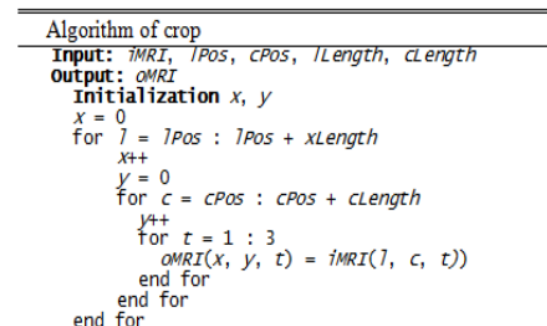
Algorithm of crop
Input: iMRI, lPos, cPos, lLength, cLength
Output: oMRI
Initialization x, y
x = 0
for l = lPos : lPos + xLength
x++
y = 0
for c = cPos : cPos + cLength
y++
for t = 1 : 3
oMRI(x, y, t) = iMRI(l, c, t))
end for
end for
end for